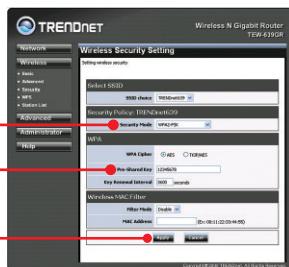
TRENDNET
Wireless N Gigabit Router
TEW-639GR

Network
Wireless
• Basic
• Advanced
• Security
• WPS
• Station List
Advanced
Administrator
Help

Wireless Security Setting
Setting wireless security.

Select SSID
SSID choice TRENDnet639

Security Policy: TRENDnet639
Security Mode WPA2-PSK

WPA
WPA Cipher AES TKIP/AES
Pre-Shared Key 12345678
Key Renewal Interval 3600 seconds

Wireless MAC Filter
Filter Mode Disable
MAC Address (Ex: 00:11:22:33:44:55)

Apply Cancel

Copyright©2008 TRENDnet. All Rights Reserved.